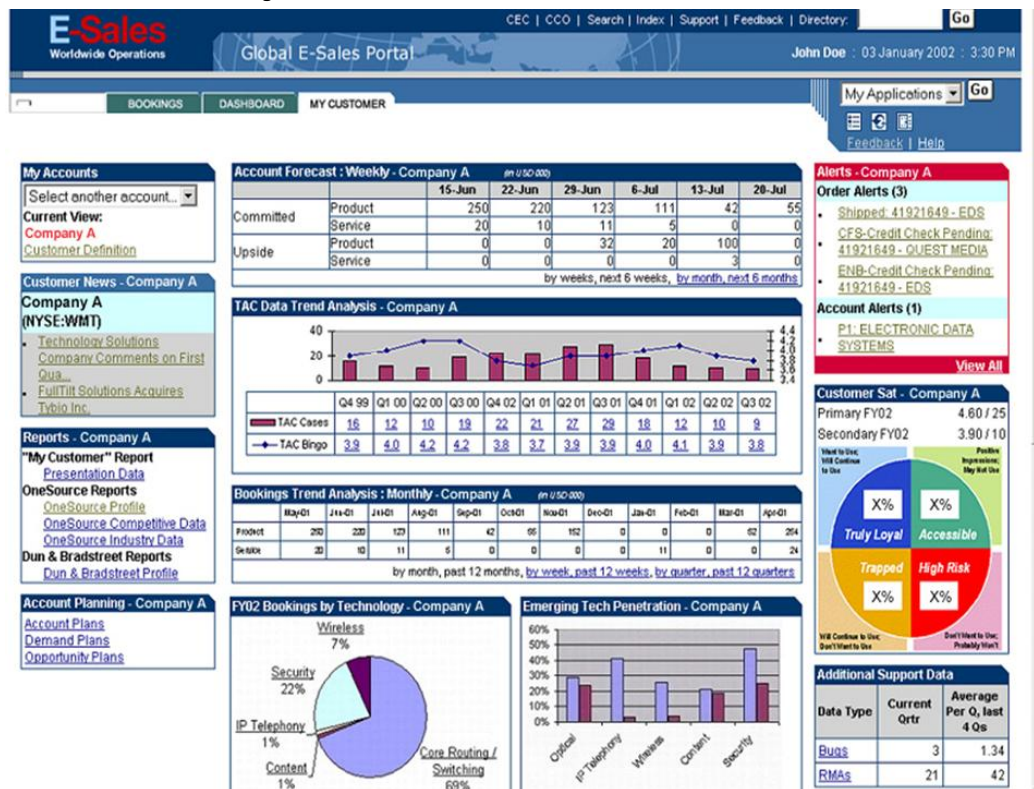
E-Sales
Worldwide Operations

CEC | CCO | Search | Index | Support | Feedback | Directory: Go

Global E-Sales Portal

John Doe : 03 January 2002 : 3:30 PM

BOOKINGS DASHBOARD MY CUSTOMER

My Applications Go

Feedback | Help

My Accounts
Select another account...
Current View:
Company A
Customer Definition

Customer News - Company A
Company A
(NYSE:WMT)
- Technology Solutions Company Comments on First Qua...
- FullTilt Solutions Acquires Tybio Inc.

Reports - Company A
"My Customer" Report
Presentation Data
OneSource Reports
OneSource Profile
OneSource Competitive Data
OneSource Industry Data
Dun & Bradstreet Reports
Dun & Bradstreet Profile

Account Planning - Company A
Account Plans
Demand Plans
Opportunity Plans

Account Forecast : Weekly - Company A (in USD 000)

| | | 15-Jun | 22-Jun | 29-Jun | 6-Jul | 13-Jul | 20-Jul |
|---|---|---|---|---|---|---|---|
| Committed | Product | 250 | 220 | 123 | 111 | 42 | 55 |
| | Service | 20 | 10 | 11 | 5 | 0 | 0 |
| Upside | Product | 0 | 0 | 32 | 20 | 100 | 0 |
| | Service | 0 | 0 | 0 | 0 | 3 | 0 |

by weeks, next 6 weeks, by month, next 6 months

TAC Data Trend Analysis - Company A

40
20
0
4.4
4.2
4
3.8
3.6
3.4

| | Q4 99 | Q1 00 | Q2 00 | Q3 00 | Q4 02 | Q1 01 | Q2 01 | Q3 01 | Q4 01 | Q1 02 | Q2 02 | Q3 02 |
|---|---|---|---|---|---|---|---|---|---|---|---|---|
| TAC Cases | 16 | 12 | 10 | 19 | 22 | 21 | 27 | 29 | 18 | 12 | 10 | 9 |
| TAC Bingo | 3.9 | 4.0 | 4.2 | 4.2 | 3.8 | 3.7 | 3.9 | 3.9 | 4.0 | 4.1 | 3.9 | 3.8 |

Bookings Trend Analysis : Monthly - Company A (in USD 000)

| | May-01 | Jun-01 | Jul-01 | Aug-01 | Sep-01 | Oct-01 | Nov-01 | Dec-01 | Jan-01 | Feb-01 | Mar-01 | Apr-01 |
|---|---|---|---|---|---|---|---|---|---|---|---|---|
| Product | 250 | 220 | 123 | 111 | 42 | 66 | 152 | 0 | 0 | 0 | 62 | 254 |
| Service | 20 | 10 | 11 | 5 | 0 | 0 | 0 | 0 | 11 | 0 | 0 | 24 |

by month, past 12 months, by week, past 12 weeks, by quarter, past 12 quarters

FY02 Bookings by Technology - Company A
Wireless 7%
Security 22%
IP Telephony 1%
Content 1%
Core Routing / Switching 69%

Emerging Tech Penetration - Company A
60%
50%
40%
30%
20%
10%
0%
Optical
IP Telephony
Wireless
Content
Security

Alerts - Company A
Order Alerts (3)
- Shipped: 41921649 - EDS
- CFS-Credit Check Pending: 41921649 - QUEST MEDIA
- ENB-Credit Check Pending: 41921649 - EDS
Account Alerts (1)
- P1: ELECTRONIC DATA SYSTEMS
View All

Customer Sat - Company A
Primary FY02 4.60 / 25
Secondary FY02 3.90 / 10
Want to Use; Will Continue to Use
Positive Impression; May Not Use
X% Truly Loyal
X% Accessible
Trapped X%
High Risk X%
Will Continue to Use; Don't Want to Use
Don't Want to Use; Probably Won't

Additional Support Data

| Data Type | Current Qrtr | Average Per Q, last 4 Qs |
|---|---|---|
| Bugs | 3 | 1.34 |
| RMAs | 21 | 42 |